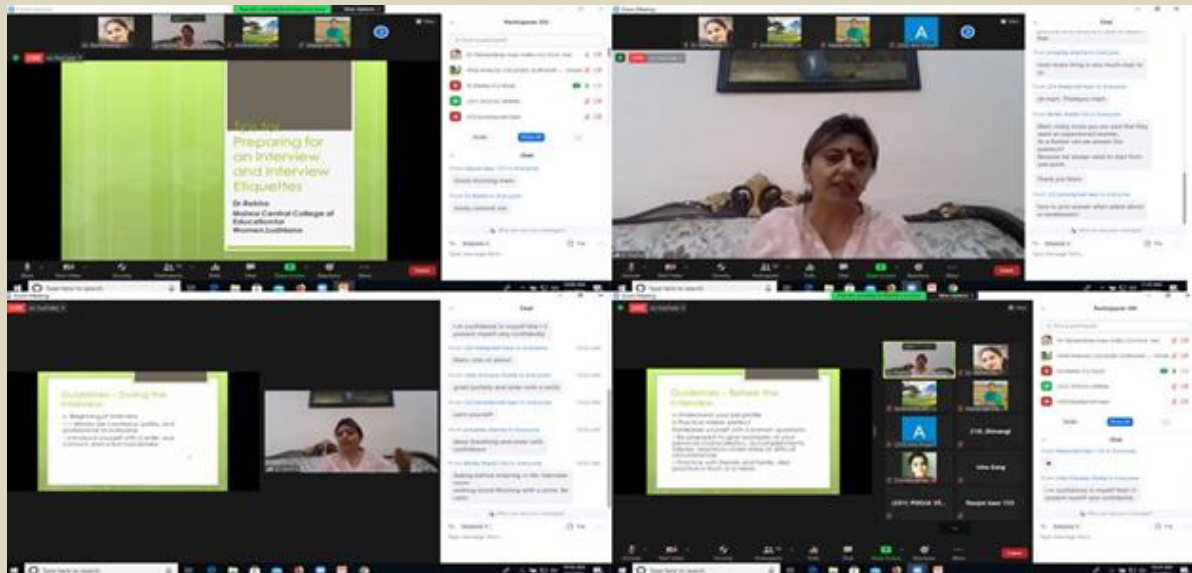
Tips for Preparing for an Interview and Interview Etiquettes

Dr Rekha
Malwa Central College of Education for Women, Ludhiana

Participants
Chat
Good morning mam

Chat
Thank you Mam

Chat
Guidelines – During the Interview

Guidelines – Before the Interview

Participants
Chat

A

Shivangi

Isha Garg

Deepti kaur

Type here to search